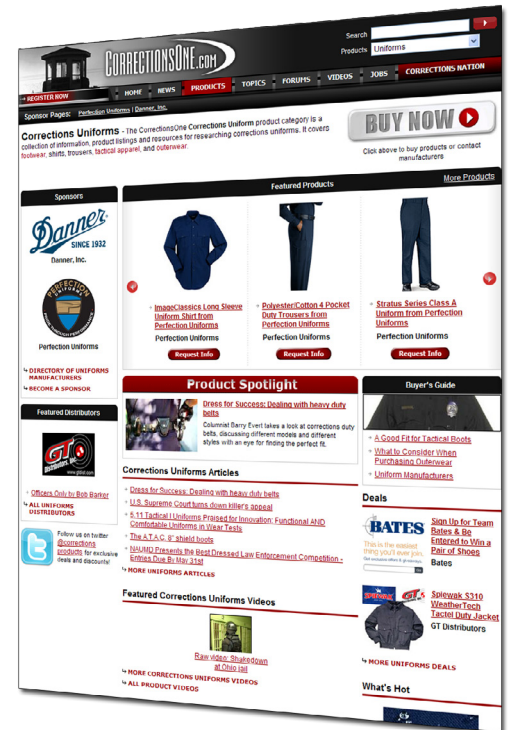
Search
Products Uniforms

CORRECTIONSONE.com

REGISTER NOW | HOME | NEWS | PRODUCTS | TOPICS | FORUMS | VIDEOS | JOBS | CORRECTIONS NATION

Sponsor Pages: Perfection Uniforms | Danner, Inc.

Corrections Uniforms - The CorrectionsOne Corrections Uniform product category is a collection of information, product listings and resources for researching corrections uniforms. It covers footwear, shirts, trousers, tactical apparel, and outerwear.

BUY NOW

Click above to buy products or contact manufacturers

Sponsors

Danner SINCE 1932
Danner, Inc.

PERFECTION
Perfection Uniforms

DIRECTORY OF UNIFORMS MANUFACTURERS
BECOME A SPONSOR

Featured Distributors

GT Distributors

Officers Only by Bob Barker
ALL UNIFORMS DISTRIBUTORS

Follow us on twitter @corrections products for exclusive deals and discounts!

Featured Products
More Products

ImageClassics Long Sleeve Uniform Shirt from Perfection Uniforms
Perfection Uniforms
Request Info

Polyester/Cotton 4 Pocket Duty Trousers from Perfection Uniforms
Perfection Uniforms
Request Info

Stratus Series Class A Uniform from Perfection Uniforms
Perfection Uniforms
Request Info

Product Spotlight

Dress for Success: Dealing with heavy duty belts
Columnist Barry Evert takes a look at corrections duty belts, discussing different models and different styles with an eye for finding the perfect fit.

Corrections Uniforms Articles

Dress for Success: Dealing with heavy duty belts
U.S. Supreme Court turns down killer's appeal
5.11 Tactical Uniforms Praised for Innovation; Functional AND Comfortable Uniforms in Wear Tests
The A.T.A.C. 8" shield boots
NAUMD Presents the Best Dressed Law Enforcement Competition - Entries Due By May 31st
MORE UNIFORMS ARTICLES

Featured Corrections Uniforms Videos

Raw video: Shakedown at Ohio jail

MORE CORRECTIONS UNIFORMS VIDEOS
ALL PRODUCT VIDEOS

Buyer's Guide

A Good Fit for Tactical Boots
What to Consider When Purchasing Outerwear
Uniform Manufacturers

Deals

BATES
This is the easiest thing you'll ever join.
Sign Up for Team Bates & Be Entered to Win a Pair of Shoes
Bates

Spiewak S310 WeatherTech Tactcl Duty Jacket
GT Distributors

MORE UNIFORMS DEALS

What's Hot